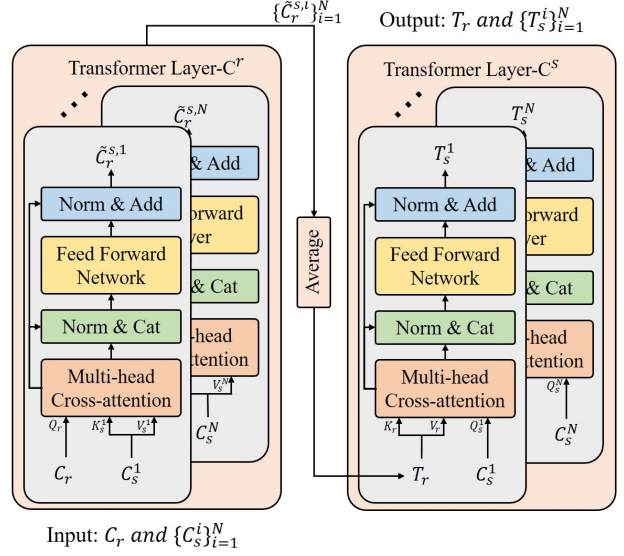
$\{\tilde{C}_r^{s,i}\}_{i=1}^N$

Output: $T_r$ $and$ $\{T_s^i\}_{i=1}^N$

Transformer Layer-$C^r$

$\tilde{C}_r^{s,N}$

& Add

rward

ver

& Cat

-head

ttention

$V_s^N$

$C_s^N$

$\tilde{C}_r^{s,1}$

Norm & Add

Feed Forward Network

Norm & Cat

Multi-head Cross-attention

$Q_r$

$K_s^1$

$V_s^1$

$C_r$

$C_s^1$

Average

Transformer Layer-$C^s$

$T_s^N$

& Add

rward

ver

& Cat

-head

ttention

$Q_s^N$

$C_s^N$

$T_s^1$

Norm & Add

Feed Forward Network

Norm & Cat

Multi-head Cross-attention

$K_r$

$V_r$

$Q_s^1$

$T_r$

$C_s^1$

Input: $C_r$ $and$ $\{C_s^i\}_{i=1}^N$